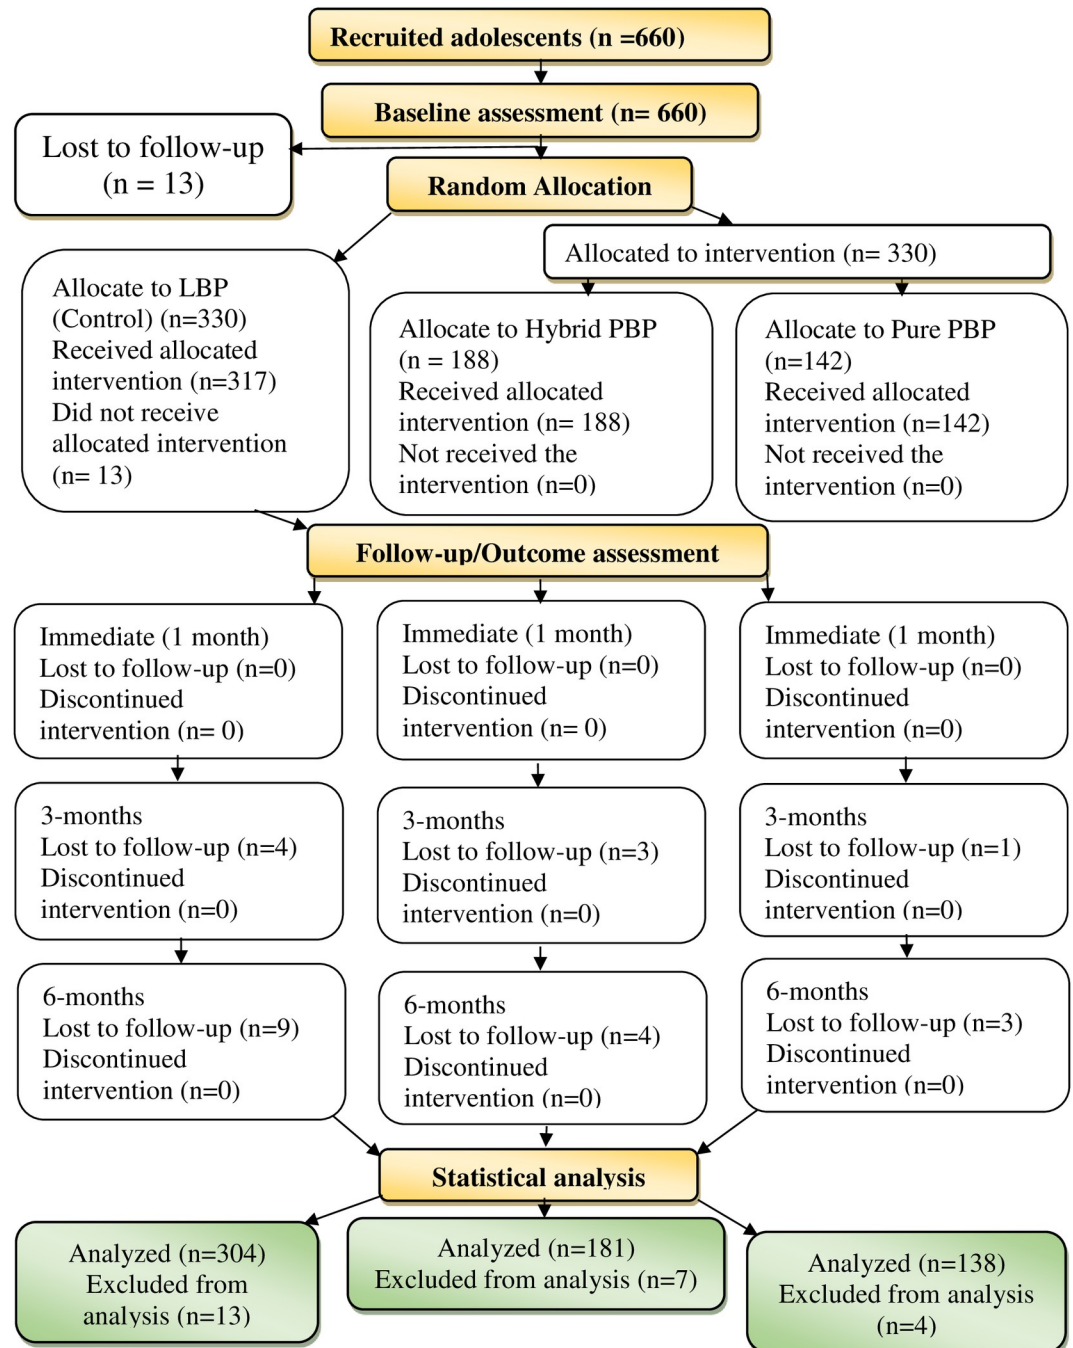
Recruited adolescents (n =660)

Baseline assessment (n= 660)

Lost to follow-up (n = 13)

Random Allocation

Allocated to intervention (n= 330)

Allocate to LBP (Control) (n=330) Received allocated intervention (n=317) Did not receive allocated intervention (n= 13)

Allocate to Hybrid PBP (n = 188) Received allocated intervention (n= 188) Not received the intervention (n=0)

Allocate to Pure PBP (n=142) Received allocated intervention (n=142) Not received the intervention (n=0)

Follow-up/Outcome assessment

Immediate (1 month) Lost to follow-up (n=0) Discontinued intervention (n= 0)

Immediate (1 month) Lost to follow-up (n=0) Discontinued intervention (n= 0)

Immediate (1 month) Lost to follow-up (n=0) Discontinued intervention (n=0)

3-months Lost to follow-up (n=4) Discontinued intervention (n=0)

3-months Lost to follow-up (n=3) Discontinued intervention (n=0)

3-months Lost to follow-up (n=1) Discontinued intervention (n=0)

6-months Lost to follow-up (n=9) Discontinued intervention (n=0)

6-months Lost to follow-up (n=4) Discontinued intervention (n=0)

6-months Lost to follow-up (n=3) Discontinued intervention (n=0)

Statistical analysis

Analyzed (n=304) Excluded from analysis (n=13)

Analyzed (n=181) Excluded from analysis (n=7)

Analyzed (n=138) Excluded from analysis (n=4)